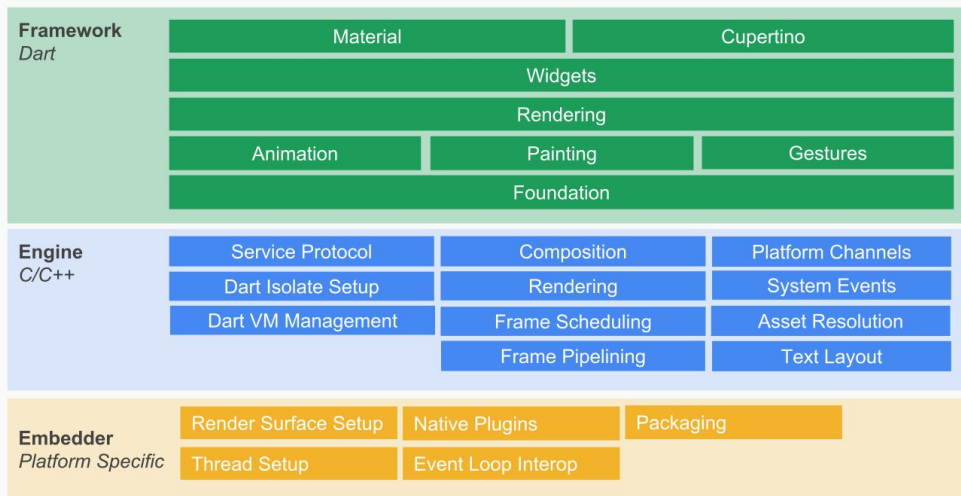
Framework
Dart

Material
Cupertino
Widgets
Rendering
Animation
Painting
Gestures
Foundation

Engine
C/C++

Service Protocol
Dart Isolate Setup
Dart VM Management
Composition
Rendering
Frame Scheduling
Frame Pipelining
Platform Channels
System Events
Asset Resolution
Text Layout

Embedder
Platform Specific

Render Surface Setup
Native Plugins
Packaging
Thread Setup
Event Loop Interop